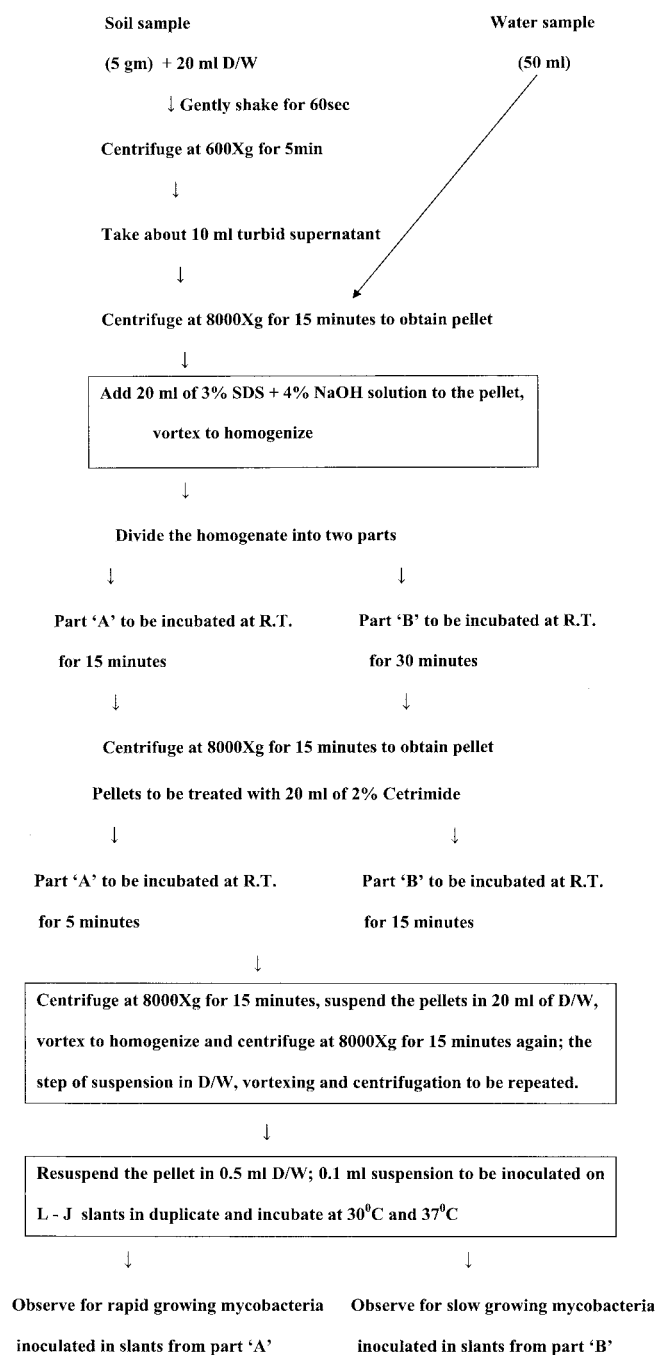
Soil sample

Water sample

(5 gm) + 20 ml D/W

(50 ml)

Gently shake for 60sec

Centrifuge at 600Xg for 5min

Take about 10 ml turbid supernatant

Centrifuge at 8000Xg for 15 minutes to obtain pellet

Add 20 ml of 3% SDS + 4% NaOH solution to the pellet, vortex to homogenize

Divide the homogenate into two parts

Part 'A' to be incubated at R.T. for 15 minutes

Part 'B' to be incubated at R.T. for 30 minutes

Centrifuge at 8000Xg for 15 minutes to obtain pellet

Pellets to be treated with 20 ml of 2% Cetrimide

Part 'A' to be incubated at R.T. for 5 minutes

Part 'B' to be incubated at R.T. for 15 minutes

Centrifuge at 8000Xg for 15 minutes, suspend the pellets in 20 ml of D/W, vortex to homogenize and centrifuge at 8000Xg for 15 minutes again; the step of suspension in D/W, vortexing and centrifugation to be repeated.

Resuspend the pellet in 0.5 ml D/W; 0.1 ml suspension to be inoculated on L - J slants in duplicate and incubate at 30$^0$C and 37$^0$C

Observe for rapid growing mycobacteria inoculated in slants from part 'A'

Observe for slow growing mycobacteria inoculated in slants from part 'B'